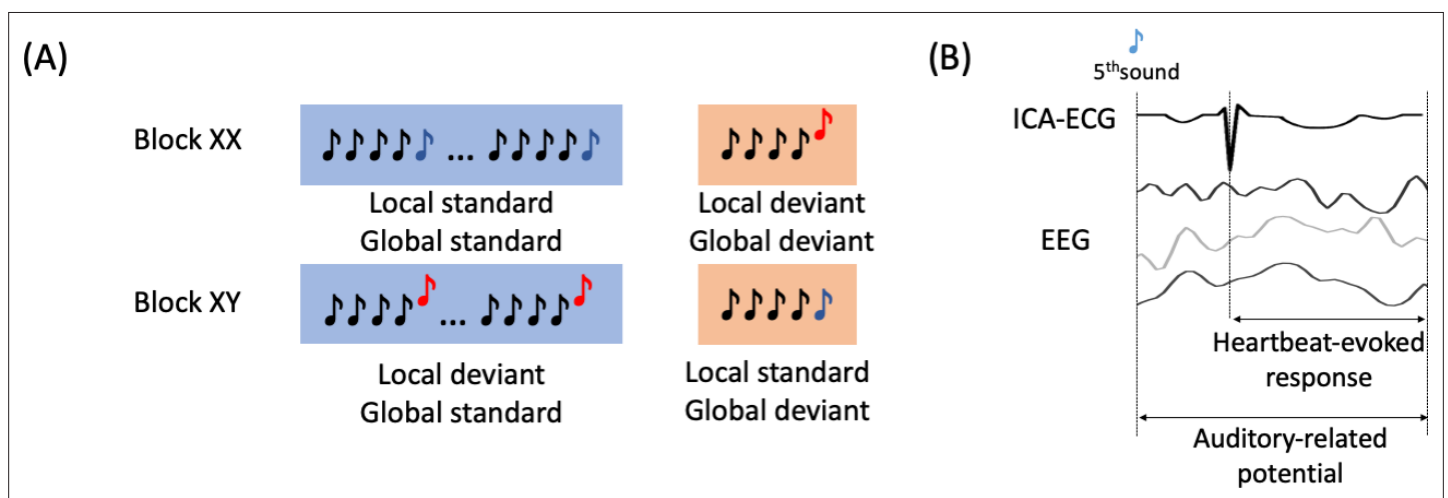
(A)

Block XX

♪♪♪♪♪ … ♪♪♪♪♪

Local standard
Global standard

♪♪♪♪♪

Local deviant
Global deviant

Block XY

♪♪♪♪♪ … ♪♪♪♪♪

Local deviant
Global standard

♪♪♪♪♪

Local standard
Global deviant

(B)

♪
5$^{th}$sound

ICA-ECG

EEG

Heartbeat-evoked response

Auditory-related potential